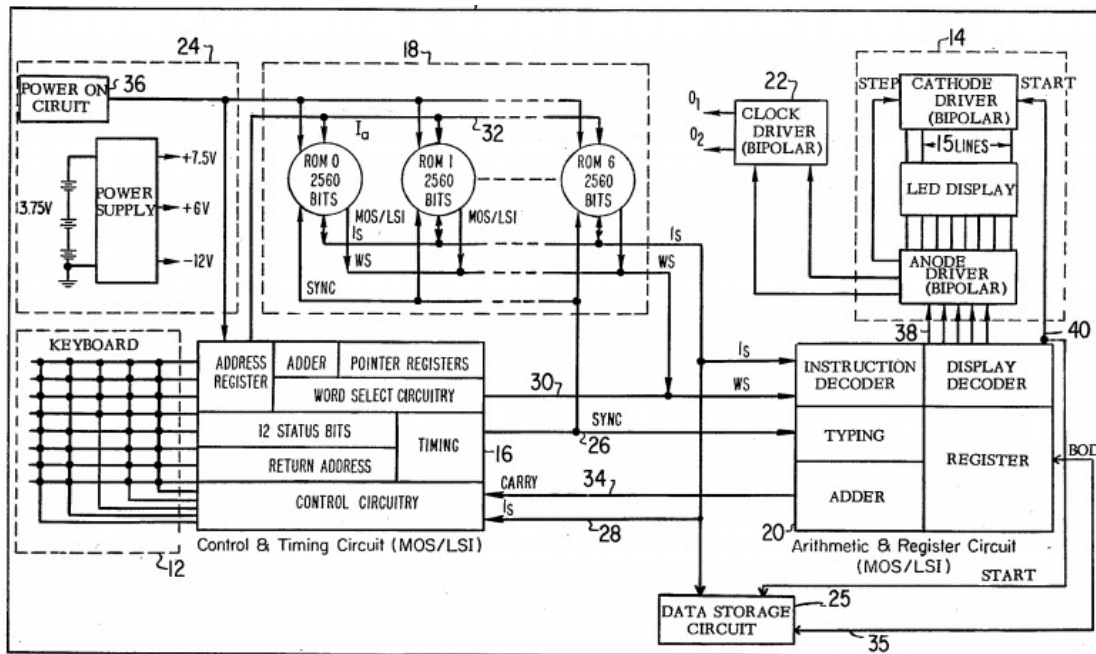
24
POWER ON CIRUIT
36
+7.5V
13.75V
POWER SUPPLY
+6V
-12V
18
$I_a$
32
ROM 0 2560 BITS
ROM 1 2560 BITS
ROM 6 2560 BITS
MOS/LSI
MOS/LSI
IS
WS
SYNC
IS
WS
22
$0_1$
$0_2$
CLOCK DRIVER (BIPOLAR)
14
STEP
CATHODE DRIVER (BIPOLAR)
START
15 LINES
LED DISPLAY
ANODE DRIVER (BIPOLAR)
38
40
KEYBOARD
ADDRESS REGISTER
ADDER
POINTER REGISTERS
WORD SELECT CIRCUITRY
12 STATUS BITS
TIMING
RETURN ADDRESS
CONTROL CIRCUITRY
16
Control & Timing Circuit (MOS/LSI)
12
30
IS
WS
SYNC
26
CARRY
34
IS
28
INSTRUCTION DECODER
DISPLAY DECODER
TYPING
REGISTER
ADDER
BOD
20
Arithmetic & Register Circuit (MOS/LSI)
START
DATA STORAGE CIRCUIT
25
35